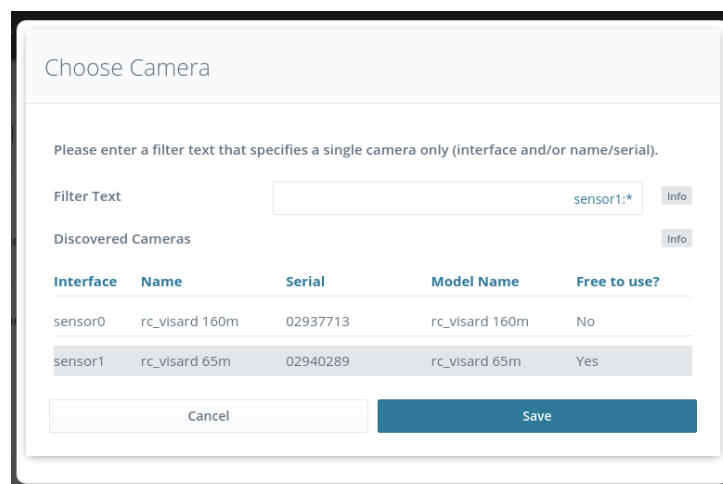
Choose Camera

Please enter a filter text that specifies a single camera only (interface and/or name/serial).

Filter Text sensor1:* Info

Discovered Cameras Info

| Interface | Name | Serial | Model Name | Free to use? |
|---|---|---|---|---|
| sensor0 | rc_visard 160m | 02937713 | rc_visard 160m | No |
| sensor1 | rc_visard 65m | 02940289 | rc_visard 65m | Yes |

Cancel Save